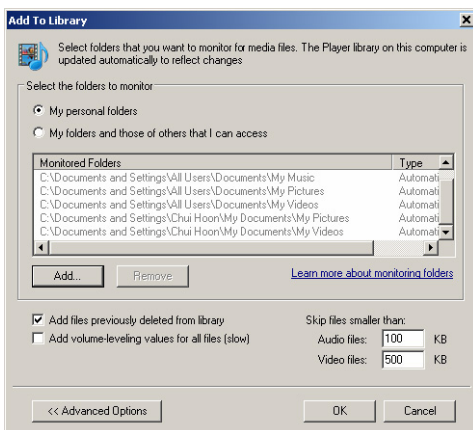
Add To Library

Select folders that you want to monitor for media files. The Player library on this computer is updated automatically to reflect changes

Select the folders to monitor

My personal folders

My folders and those of others that I can access

| Monitored Folders | Type |
|---|---|
| C:\Documents and Settings\All Users\Documents\My Music | Automati |
| C:\Documents and Settings\All Users\Documents\My Pictures | Automati |
| C:\Documents and Settings\All Users\Documents\My Videos | Automati |
| C:\Documents and Settings\Chui Hoon\My Documents\My Pictures | Automati |
| C:\Documents and Settings\Chui Hoon\My Documents\My Videos | Automati |

Add... Remove

Learn more about monitoring folders

Add files previously deleted from library

Add volume-leveling values for all files (slow)

Skip files smaller than:

Audio files: 100 KB

Video files: 500 KB

<< Advanced Options

OK Cancel